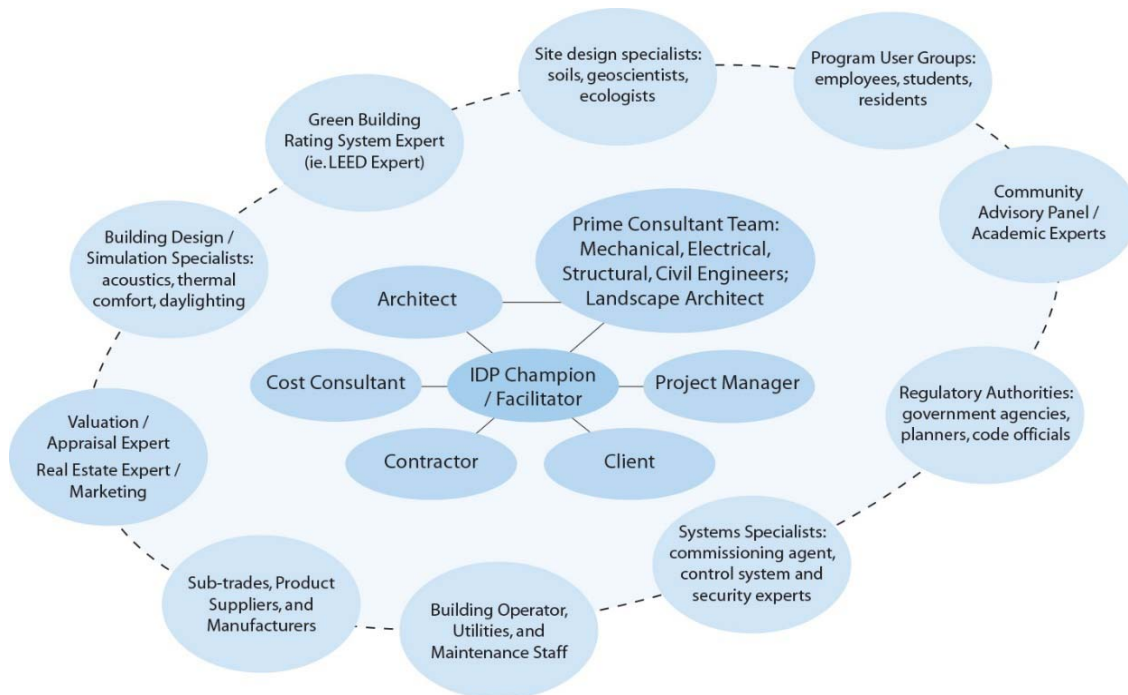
Site design specialists: soils, geoscientists, ecologists

Program User Groups: employees, students, residents

Green Building Rating System Expert (ie. LEED Expert)

Community Advisory Panel / Academic Experts

Building Design / Simulation Specialists: acoustics, thermal comfort, daylighting

Prime Consultant Team: Mechanical, Electrical, Structural, Civil Engineers; Landscape Architect

Architect

Cost Consultant

IDP Champion / Facilitator

Project Manager

Contractor

Client

Regulatory Authorities: government agencies, planners, code officials

Valuation / Appraisal Expert

Real Estate Expert / Marketing

Systems Specialists: commissioning agent, control system and security experts

Sub-trades, Product Suppliers, and Manufacturers

Building Operator, Utilities, and Maintenance Staff